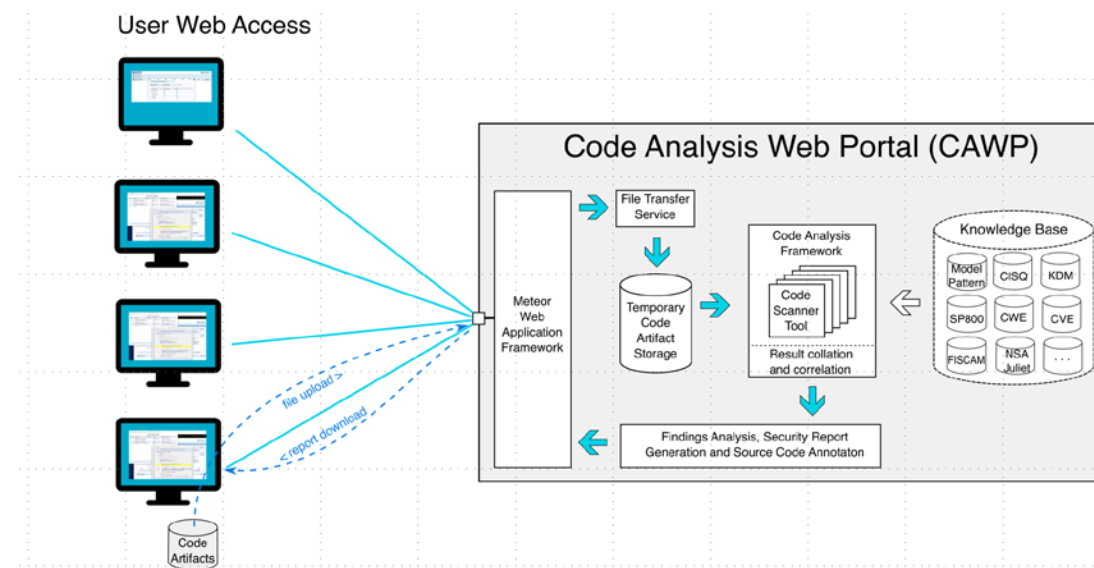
User Web Access

Code Analysis Web Portal (CAWP)

Meteor Web Application Framework

File Transfer Service

Temporary Code Artifact Storage

Code Analysis Framework

Code Scanner Tool

Result collation and correlation

Knowledge Base

Model Pattern

CISQ

KDM

SP800

CWE

CVE

FISCAM

NSA Juliet

. . .

Findings Analysis, Security Report Generation and Source Code Annotaton

file upload >

< report download

Code Artifacts